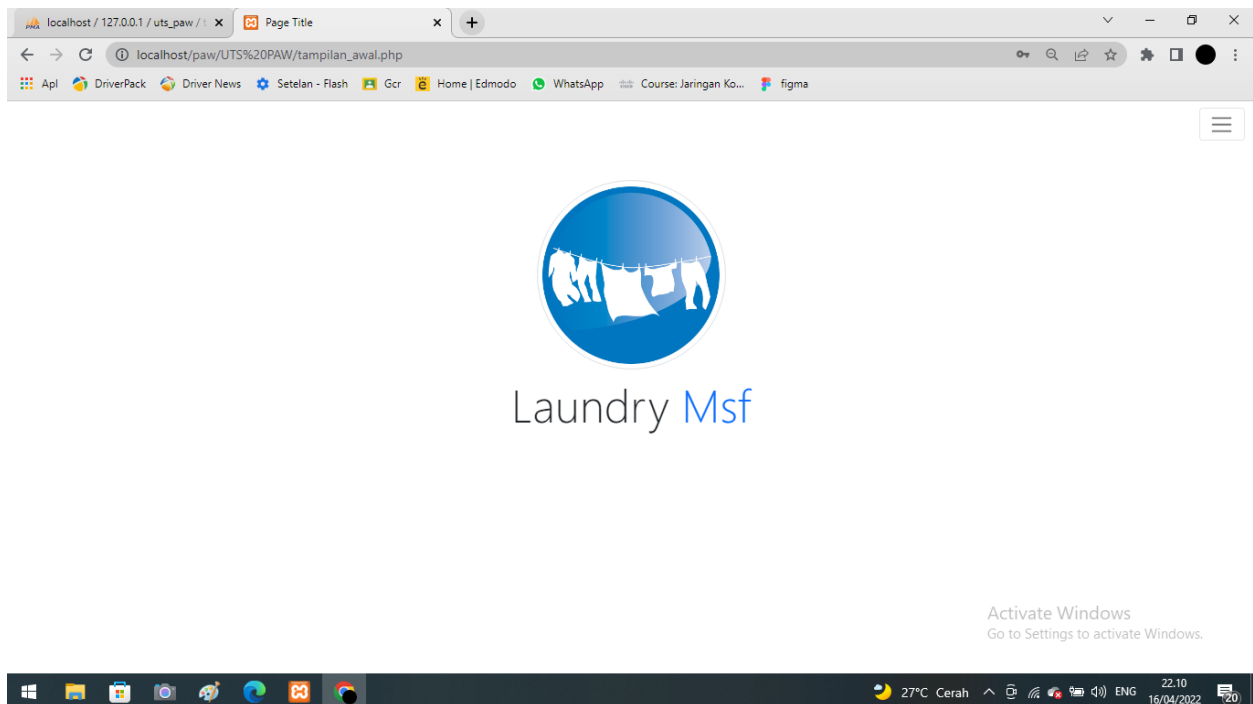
localhost / 127.0.0.1 / uts_paw / t
Page Title
localhost/paw/UTS%20PAW/tampilan_awal.php
Apl DriverPack Driver News Setelan - Flash Gcr Home | Edmodo WhatsApp Course: Jaringan Ko... figma

Laundry Msf

Activate Windows
Go to Settings to activate Windows.

27°C Cerah ENG 22.10 16/04/2022 20